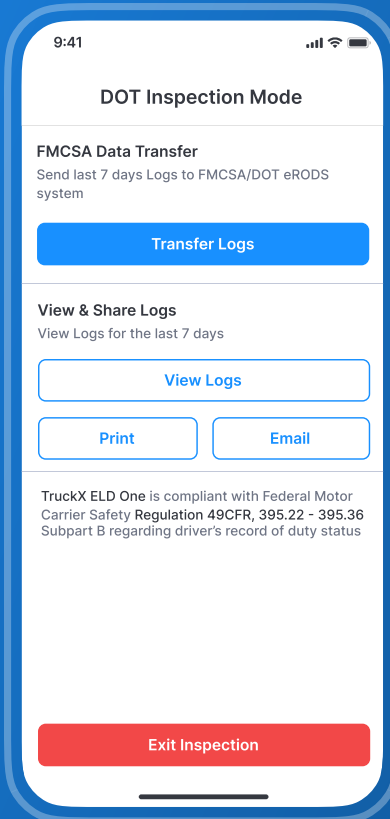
9:41

DOT Inspection Mode

FMCSA Data Transfer
Send last 7 days Logs to FMCSA/DOT eRODS system

Transfer Logs

View & Share Logs
View Logs for the last 7 days

View Logs

Print

Email

TruckX ELD One is compliant with Federal Motor Carrier Safety Regulation 49CFR, 395.22 - 395.36 Subpart B regarding driver's record of duty status

Exit Inspection